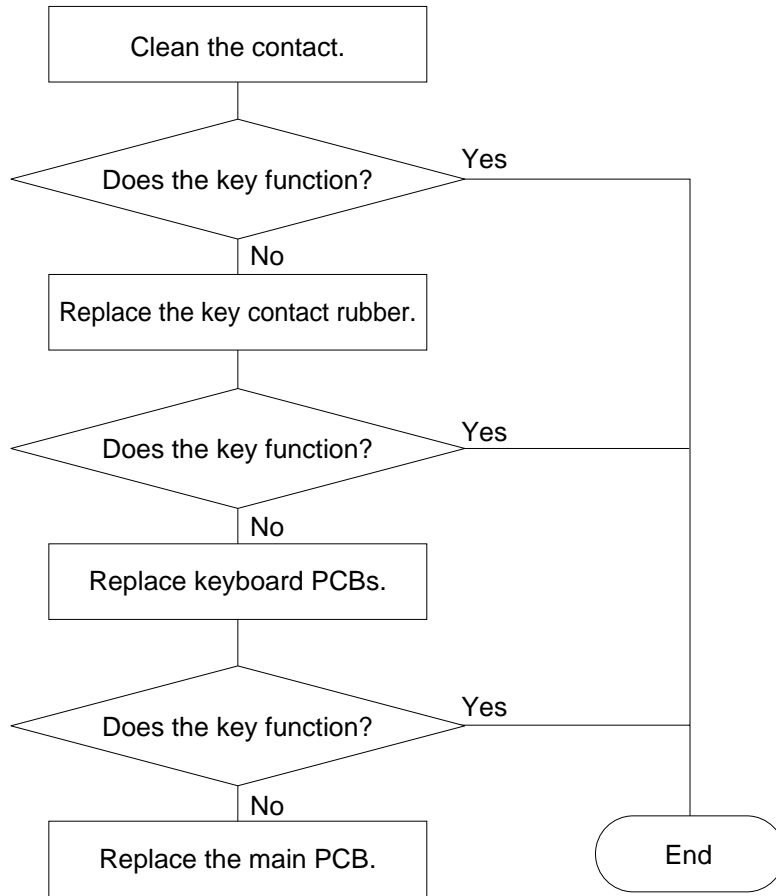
Clean the contact.

Does the key function?

Yes

No

Replace the key contact rubber.

Does the key function?

Yes

No

Replace keyboard PCBs.

Does the key function?

Yes

No

Replace the main PCB.

End